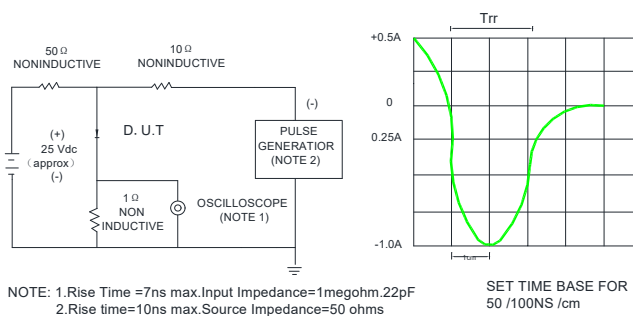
50 Ω
NONINDUCTIVE

10 Ω
NONINDUCTIVE

(+)
25 Vdc
（approx）
(-)

D. U.T

(-)

PULSE
GENERATOR
(NOTE 2)

1 Ω
NON
INDUCTIVE

OSCILLOSCOPE
(NOTE 1)

Trr

+0.5A

0

0.25A

-1.0A

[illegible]

NOTE: 1.Rise Time =7ns max.Input Impedance=1megohm.22pF
2.Rise time=10ns max.Source Impedance=50 ohms

SET TIME BASE FOR
50 /100NS /cm